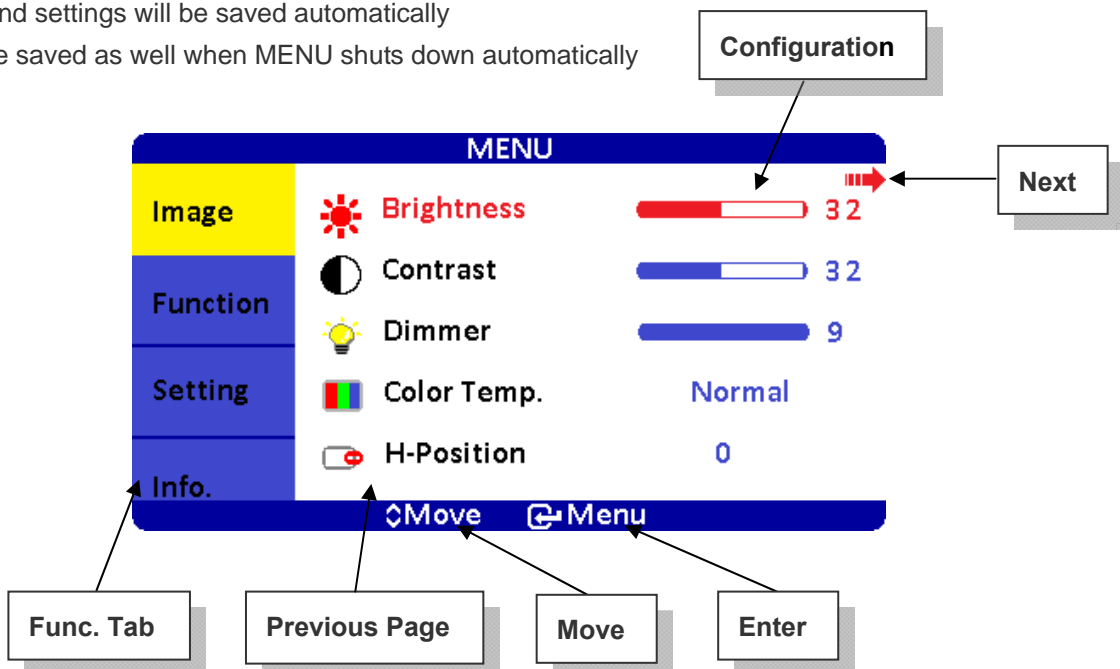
nd settings will be saved automatically
e saved as well when MENU shuts down automatically

Configuration

MENU

Next

Image
Function
Setting
Info.

Brightness 32
Contrast 32
Dimmer 9
Color Temp. Normal
H-Position 0

⇕Move ⏎Menu

Func. Tab
Previous Page
Move
Enter